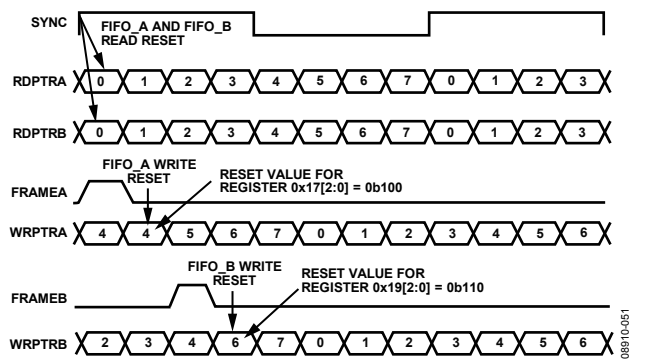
SYNC
FIFO_A AND FIFO_B READ RESET
RDPTRA 0 1 2 3 4 5 6 7 0 1 2 3
RDPTRB 0 1 2 3 4 5 6 7 0 1 2 3
FIFO_A WRITE RESET
RESET VALUE FOR REGISTER 0x17[2:0] = 0b100
FRAMEA
WRPTRA 4 4 5 6 7 0 1 2 3 4 5 6
FIFO_B WRITE RESET
RESET VALUE FOR REGISTER 0x19[2:0] = 0b110
FRAMEB
WRPTRB 2 3 4 6 7 0 1 2 3 4 5 6
08910-051